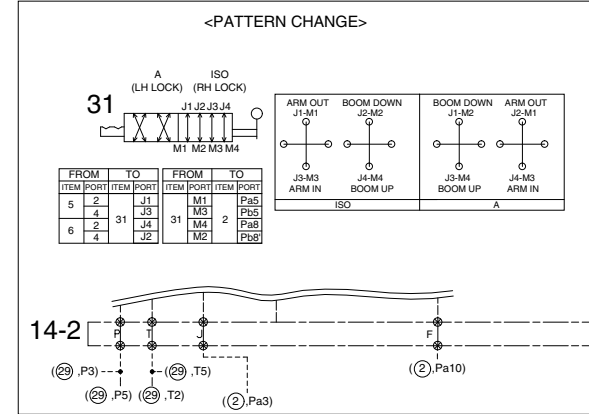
<PATTERN CHANGE>

A
(LH LOCK)

ISO
(RH LOCK)

31

J1 J2 J3 J4

M1 M2 M3 M4

| FROM | | TO | |
|---|---|---|---|
| ITEM | PORT | ITEM | PORT |
| 5 | 2 | 31 | J1 |
| | 4 | | J3 |
| 6 | 2 | | J4 |
| | 4 | | J2 |

| FROM | | TO | |
|---|---|---|---|
| ITEM | PORT | ITEM | PORT |
| 31 | M1 | 2 | Pa5 |
| | M3 | | Pb5 |
| | M4 | | Pa8 |
| | M2 | | Pb8 |

ARM OUT
J1-M1

BOOM DOWN
J2-M2

J3-M3
ARM IN

J4-M4
BOOM UP

ISO

BOOM DOWN
J1-M2

ARM OUT
J2-M1

J3-M4
BOOM UP

J4-M3
ARM IN

A

14-2

P

T

J

F

(29,P3)

(29,T5)

(2,Pa10)

(29,P5)

(29,T2)

(2,Pa3)